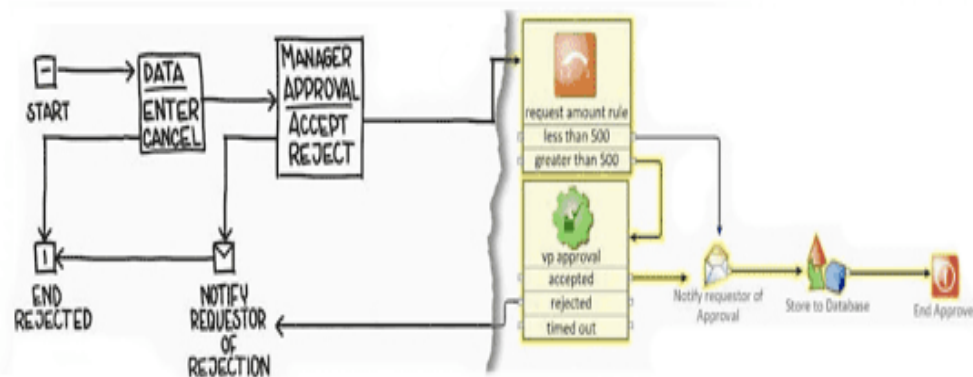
START

DATA
ENTER
CANCEL

MANAGER
APPROVAL
ACCEPT
REJECT

END
REJECTED

NOTIFY
REQUESTOR
OF
REJECTION

request amount rule
less than 500
greater than 500

vp approval
accepted
rejected
timed out

Notify requestor of Approval

Store to Database

End Approve